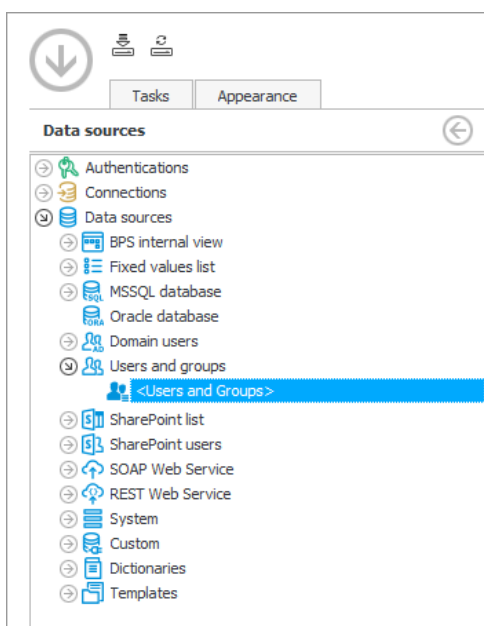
Tasks
Appearance

Data sources

Authentications
Connections
Data sources
BPS internal view
Fixed values list
MSSQL database
Oracle database
Domain users
Users and groups
<Users and Groups>
SharePoint list
SharePoint users
SOAP Web Service
REST Web Service
System
Custom
Dictionaries
Templates